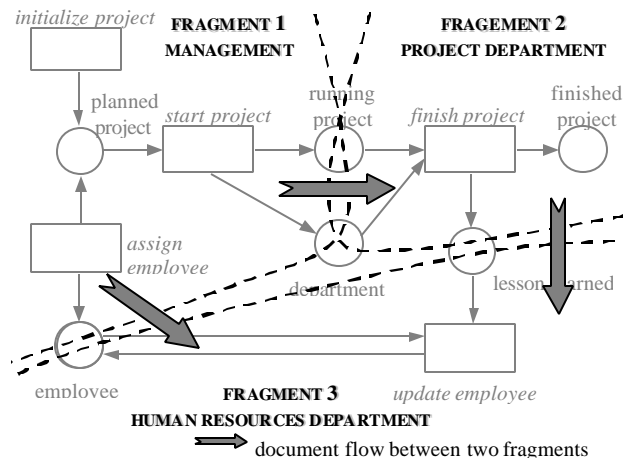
initialize project

FRAGMENT 1
MANAGEMENT

FRAGEMENT 2
PROJECT DEPARTMENT

planned project

start project

running project

finish project

finished project

assign employee

department

lesson learned

employee

update employee

FRAGMENT 3
HUMAN RESOURCES DEPARTMENT

document flow between two fragments